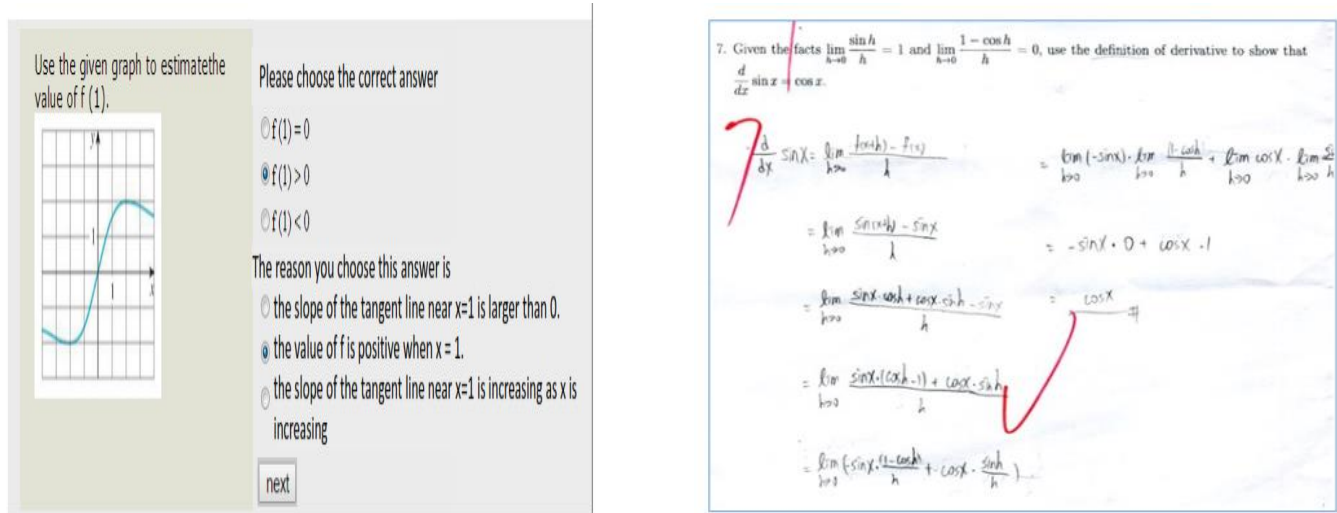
Use the given graph to estimatethe value of f (1).

y

1

1

x

Please choose the correct answer

f(1) = 0

f(1) > 0

f(1) < 0

The reason you choose this answer is

the slope of the tangent line near x=1 is larger than 0.

the value of f is positive when x = 1.

the slope of the tangent line near x=1 is increasing as x is increasing

next

7. Given the facts $\lim_{h\to 0} \frac{\sin h}{h} = 1$ and $\lim_{h\to 0} \frac{1-\cos h}{h} = 0$, use the definition of derivative to show that $\frac{d}{dx} \sin x = \cos x$.

$\frac{d}{dx} \sin X = \lim_{h\to 0} \frac{f(x+h) - f(x)}{h}$

$= \lim_{h\to 0} \frac{\sin(x+h) - \sin x}{h}$

$= \lim_{h\to 0} \frac{\sin x \cdot \cos h + \cos x \cdot \sin h - \sin x}{h}$

$= \lim_{h\to 0} \frac{\sin x \cdot (\cos h - 1) + \cos x \cdot \sin h}{h}$

$= \lim_{h\to 0} (-\sin x \cdot \frac{1-\cos h}{h} + \cos x \cdot \frac{\sin h}{h})$

$= \lim_{h\to 0} (-\sin x) \cdot \lim_{h\to 0} \frac{1-\cos h}{h} + \lim_{h\to 0} \cos X \cdot \lim_{h\to 0} \frac{\sin h}{h}$

$= -\sin X \cdot 0 + \cos X \cdot 1$

$= \cos X$ #